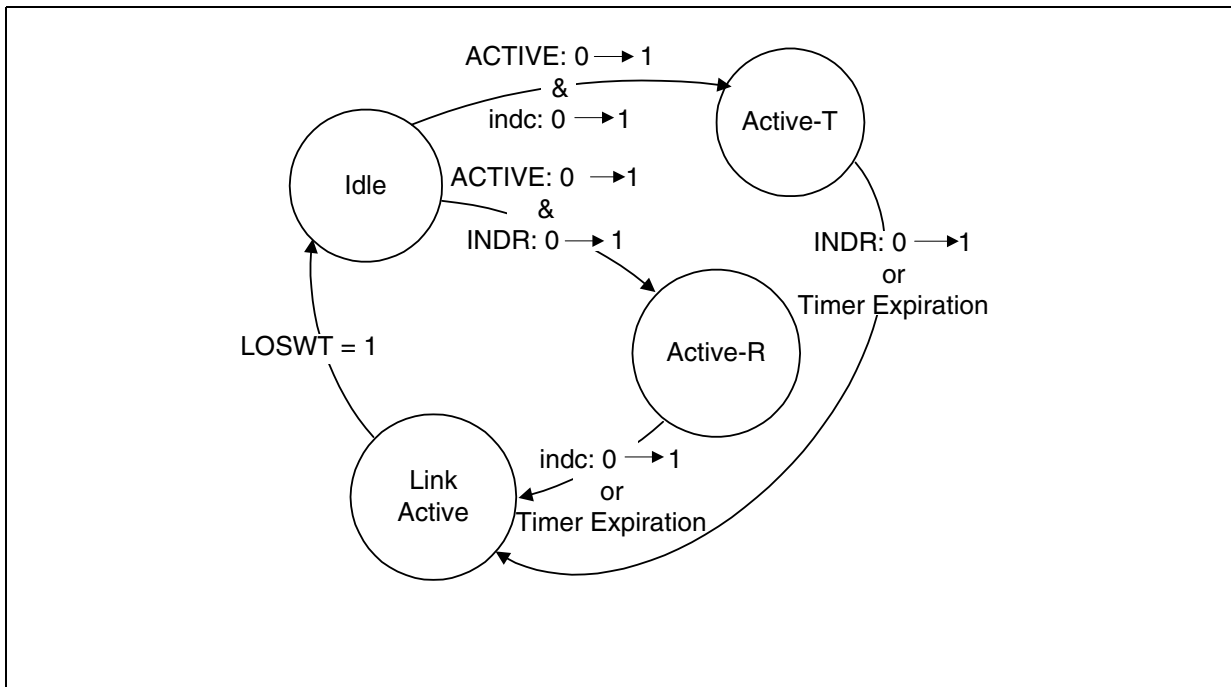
ACTIVE: 0 $\rightarrow$ 1
&
indc: 0 $\rightarrow$ 1

Active-T

Idle

ACTIVE: 0 $\rightarrow$ 1
&
INDR: 0 $\rightarrow$ 1

INDR: 0 $\rightarrow$ 1
or
Timer Expiration

LOSWT = 1

Active-R

indc: 0 $\rightarrow$ 1
or
Timer Expiration

Link
Active